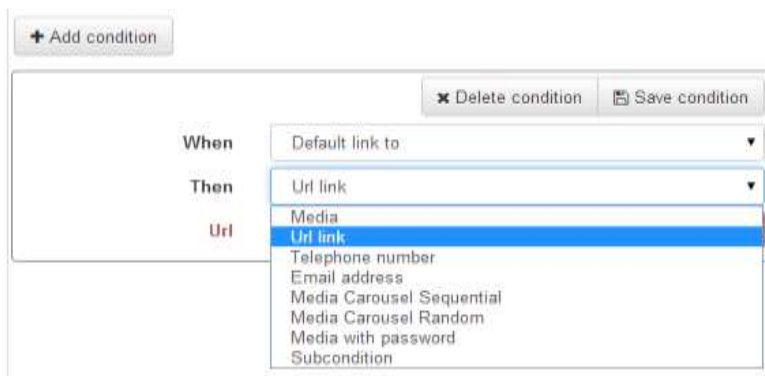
+ Add condition

✖ Delete condition

Save condition

When

Default link to

Then

Url link

Url

Media
Url link
Telephone number
Email address
Media Carousel Sequential
Media Carousel Random
Media with password
Subcondition